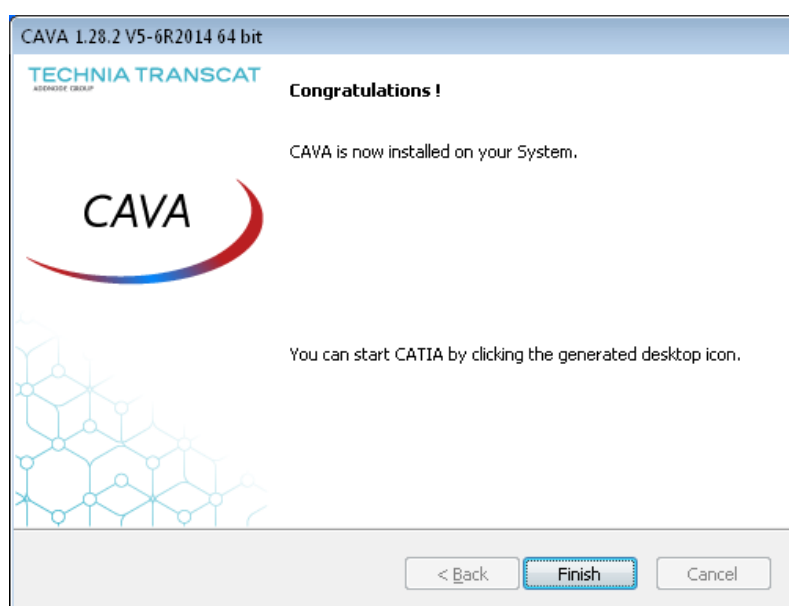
CAVA 1.28.2 V5-6R2014 64 bit

TECHNIA TRANSCAT
ADDNODE GROUP

CAVA

Congratulations !

CAVA is now installed on your System.

You can start CATIA by clicking the generated desktop icon.

< Back | Finish | Cancel